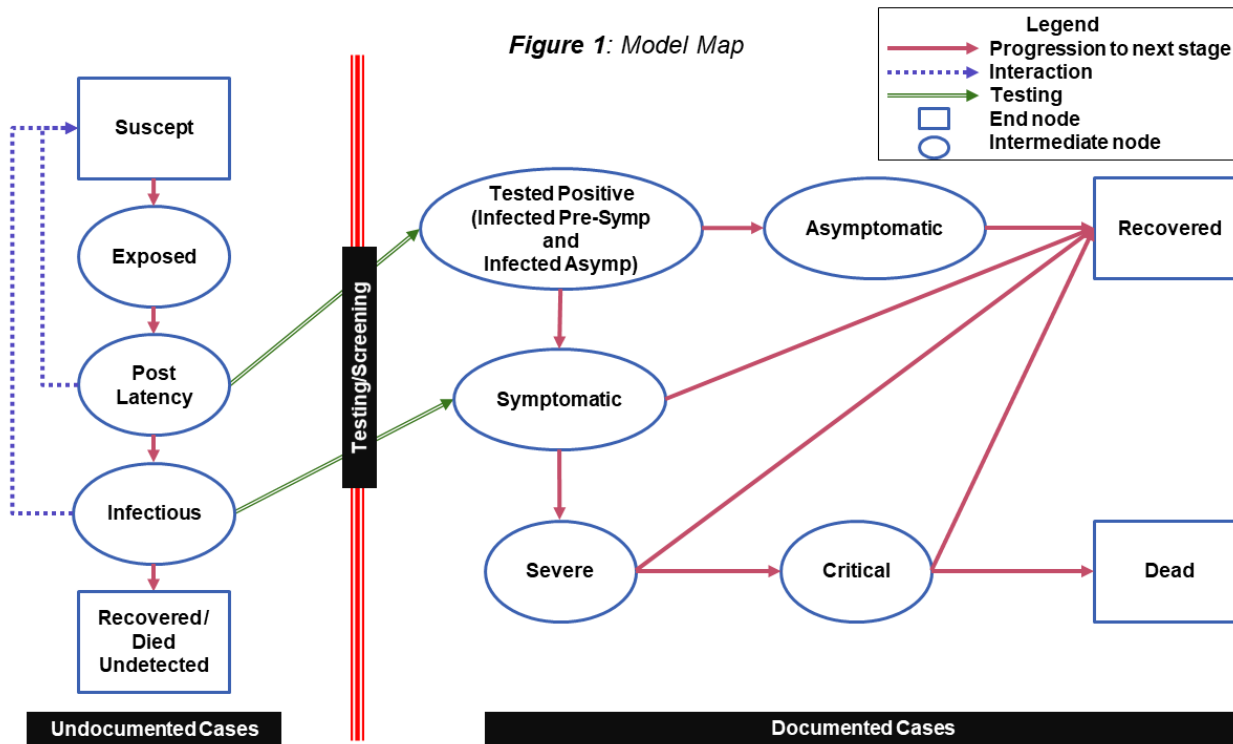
Figure 1: Model Map

Legend
Progression to next stage
Interaction
Testing
End node
Intermediate node

Suscept

Exposed

Post Latency

Infectious

Recovered / Died Undetected

Testing/Screening

Tested Positive (Infected Pre-Symp and Infected Asymp)

Asymptomatic

Recovered

Symptomatic

Severe

Critical

Dead

Undocumented Cases

Documented Cases